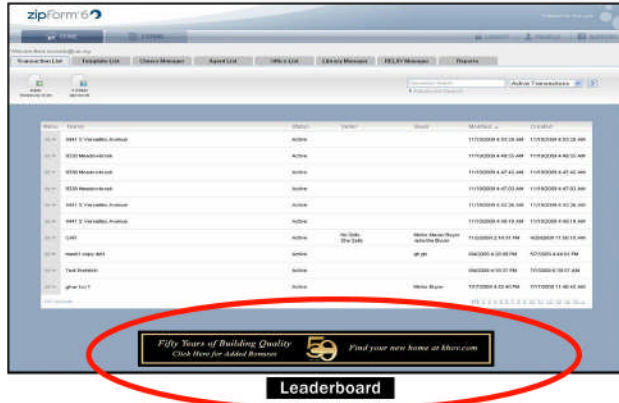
zipForm 6

HOME

Transaction List | Template List | Clause Manager | Agent List | Office List | Library Manager | RELAY Manager | Reports

Active Transactions

| Name | Status | Seller | Buyer | Modified | Created |
|---|---|---|---|---|---|
| 4441 S Versailles Avenue | Active | | | 11/10/2009 4:53:28 AM | 11/10/2009 4:53:28 AM |
| 9330 Meadowbrook | Active | | | 11/10/2009 4:48:53 AM | 11/10/2009 4:48:53 AM |
| 9330 Meadowbrook | Active | | | 11/10/2009 4:47:42 AM | 11/10/2009 4:47:42 AM |
| 9330 Meadowbrook | Active | | | 11/10/2009 4:47:03 AM | 11/10/2009 4:47:03 AM |
| 4441 S Versailles Avenue | Active | | | 11/10/2009 4:32:36 AM | 11/10/2009 4:32:36 AM |
| 4441 S Versailles Avenue | Active | | | 11/10/2009 4:18:18 AM | 11/10/2009 4:18:18 AM |
| CAR | Active | | | | |
| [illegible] | Active | | | | |
| Test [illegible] | Active | | | | |
| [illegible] | Active | | | | |

Fifty Years of Building Quality
Click Here for Added Bonuses
50
Find your new home at khov.com

Leaderboard